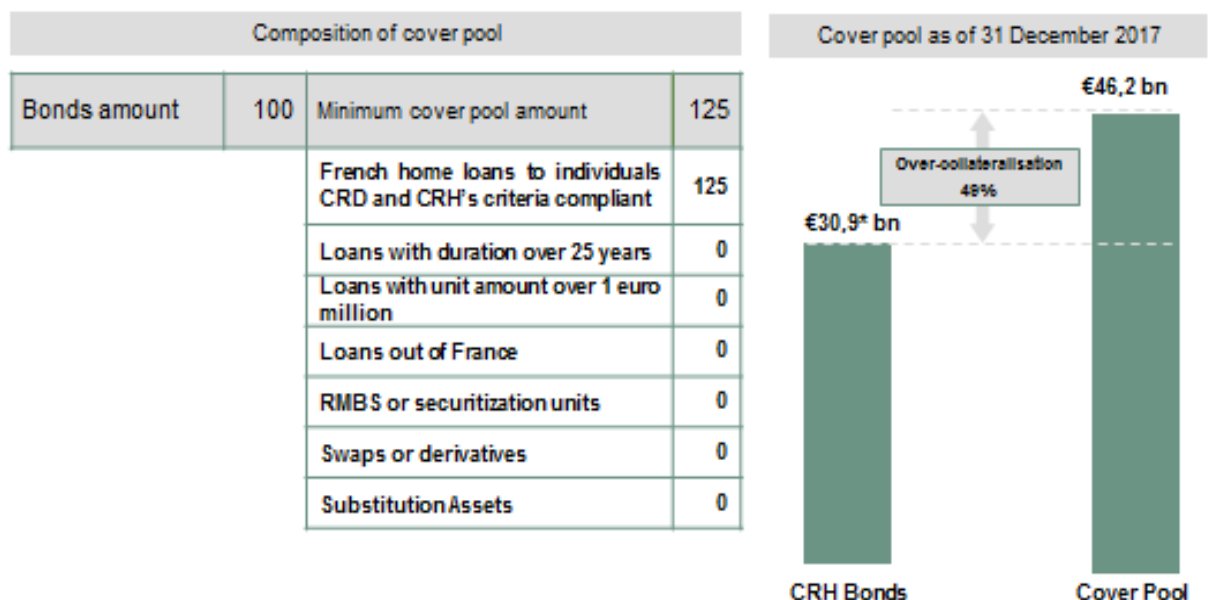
Composition of cover pool

| Bonds amount | 100 | Minimum cover pool amount | 125 |
|---|---|---|---|
| | | French home loans to individuals CRD and CRH's criteria compliant | 125 |
| | | Loans with duration over 25 years | 0 |
| | | Loans with unit amount over 1 euro million | 0 |
| | | Loans out of France | 0 |
| | | RMBS or securitization units | 0 |
| | | Swaps or derivatives | 0 |
| | | Substitution Assets | 0 |

Cover pool as of 31 December 2017

€46,2 bn

Over-collateralisation 49%

€30,9* bn

CRH Bonds

Cover Pool